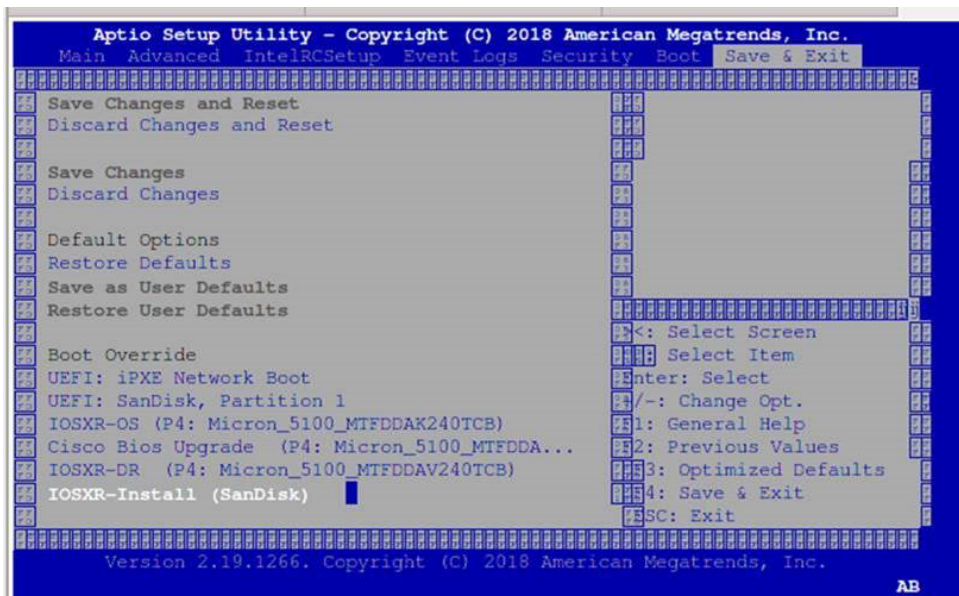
Aptio Setup Utility – Copyright (C) 2018 American Megatrends, Inc.
Main Advanced IntelRCSetup Event Logs Security Boot Save & Exit

Save Changes and Reset
Discard Changes and Reset

Save Changes
Discard Changes

Default Options
Restore Defaults
Save as User Defaults
Restore User Defaults

Boot Override
UEFI: iPXE Network Boot
UEFI: SanDisk, Partition 1
IOSXR-OS (P4: Micron_5100_MTFDDAK240TCB)
Cisco Bios Upgrade (P4: Micron_5100_MTFDDA...
IOSXR-DR (P4: Micron_5100_MTFDDAV240TCB)
IOSXR-Install (SanDisk)

<: Select Screen
Select Item
nter: Select
/-: Change Opt.
1: General Help
2: Previous Values
3: Optimized Defaults
4: Save & Exit
SC: Exit

Version 2.19.1266. Copyright (C) 2018 American Megatrends, Inc.
AB